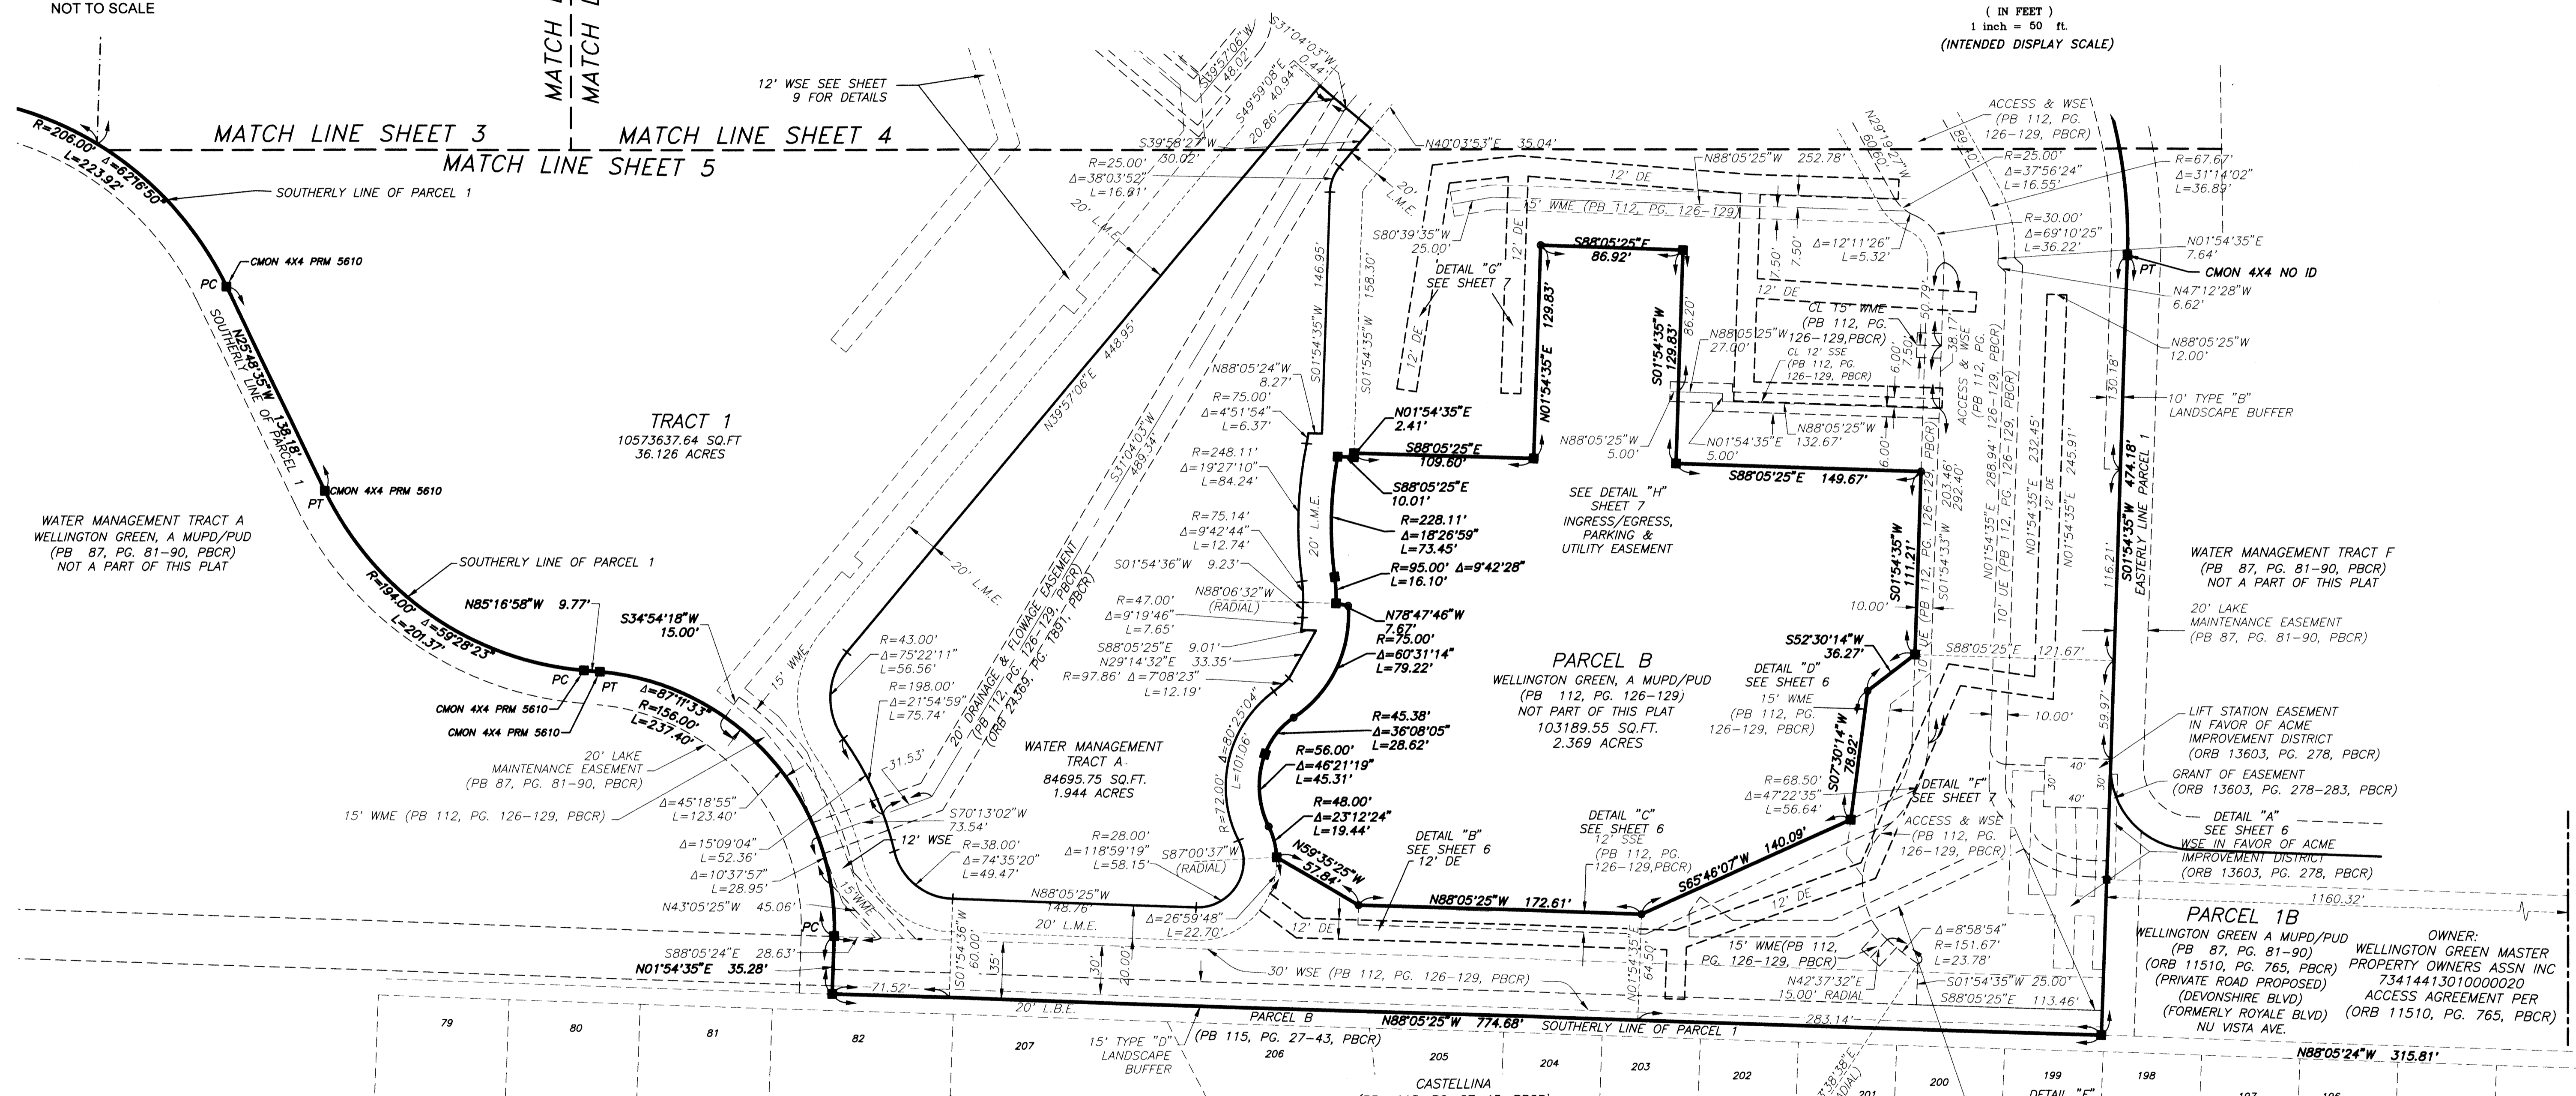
NOT TO SCALE

( IN FEET )
1 inch = 50 ft.
(INTENDED DISPLAY SCALE)

MATCH LINE
MATCH LINE

12' WSE SEE SHEET 9 FOR DETAILS

MATCH LINE SHEET 3
MATCH LINE SHEET 4
MATCH LINE SHEET 5

R=206.00'
Δ=6°16'50"
L=223.92'
SOUTHERLY LINE OF PARCEL 1

S39°57'06"W 48.02'
S31°04'03"W 0.44'
S49°59'08"E 40.94'
20.86'
S39°58'27"W 30.02'
N40°03'53"E 35.04'

R=25.00'
Δ=38°03'52"
L=16.61'
20' L.M.E.
20' L.M.E.

ACCESS & WSE (PB 112, PG. 126-129, PBCR)
N29°19'27"W 60.00'
N88°05'25"W 252.78'
R=25.00'
Δ=37°56'24"
L=16.55'
R=67.67'
Δ=31°14'02"
L=36.89'
12' DE
15' WME (PB 112, PG. 126-129)
S80°39'35"W 25.00'
12' DE
R=30.00'
Δ=69°10'25"
L=36.22'
Δ=12°11'26"
L=5.32'
N01°54'35"E 7.64'
CMON 4X4 NO ID
PT
N47°12'28"W 6.62'

CMON 4X4 PRM 5610
PC
N25°48'35"W 138.18'
SOUTHERLY LINE OF PARCEL 1

S88°05'25"E 86.92'
DETAIL "G" SEE SHEET 7
12' DE
S01°54'35"W 158.30'
S01°54'35"W 146.95'
N01°54'35"E 129.83'
S01°54'35"W 129.83'
86.20'
7.50'
7.50'
50.79'
12' DE
CL 15' WME (PB 112, PG. 126-129,PBCR)
N88°05'25"W 27.00'
CL 12' SSE (PB 112, PG. 126-129, PBCR)
6.00'
7.50'
38.17'
ACCESS & WSE (PB 112, PG. 126-129, PBCR)
N88°05'25"W 12.00'

TRACT 1
10573637.64 SQ.FT
36.126 ACRES

N39°57'06"E 448.95'
N88°05'24"W 8.27'
R=75.00'
Δ=4°51'54"
L=6.37'
N01°54'35"E 2.41'
S88°05'25"E 109.60'
N88°05'25"W 5.00'
N01°54'35"E 132.67'
N88°05'25"W 5.00'
N88°05'25"W
130.18'
10' TYPE "B" LANDSCAPE BUFFER

CMON 4X4 PRM 5610
PT
R=248.11'
Δ=19°27'10"
L=84.24'
S31°04'03"W 489.34'
S88°05'25"E 10.01'
S88°05'25"E 149.67'
6.00'

WATER MANAGEMENT TRACT A
WELLINGTON GREEN, A MUPD/PUD
(PB 87, PG. 81-90, PBCR)
NOT A PART OF THIS PLAT

R=75.14'
Δ=9°42'44"
L=12.74'
20' L.M.E.
R=228.11'
Δ=18°26'59"
L=73.45'
SEE DETAIL "H" SHEET 7
INGRESS/EGRESS, PARKING & UTILITY EASEMENT
S01°54'35"W 111.21'
S01°54'33"W 203.46'
292.40'
N01°54'35"E 288.94'
10' UE (PB 112, PG. 126-129, PBCR)
N01°54'35"E 232.45'
12' DE
N01°54'35"E 245.91'
116.21'
S01°54'35"W 474.18'
EASTERLY LINE PARCEL 1

SOUTHERLY LINE OF PARCEL 1
20' L.M.E.
S01°54'36"W 9.23'
N88°06'32"W (RADIAL)
R=95.00' Δ=9°42'28"
L=16.10'
WATER MANAGEMENT TRACT F
(PB 87, PG. 81-90, PBCR)
NOT A PART OF THIS PLAT

N85°16'58"W 9.77'
S34°54'18"W 15.00'
R=194.00'
Δ=59°28'23"
L=201.37'
R=47.00'
Δ=9°19'46"
L=7.65'
N78°47'46"W 7.67'
R=75.00'
Δ=60°31'14"
L=79.22'
10.00'
20' LAKE MAINTENANCE EASEMENT
(PB 87, PG. 81-90, PBCR)

R=43.00'
Δ=75°22'11"
L=56.56'
20' DRAINAGE & FLOWAGE EASEMENT (PB 112, PG. 126-129, PBCR) (ORB 24365, PG. 1891, PBCR)
S88°05'25"E 9.01'
N29°14'32"E 33.35'
R=97.86' Δ=7°08'23"
L=12.19'
S52°30'14"W 36.27'
S88°05'25"E 121.67'

PC
PT
Δ=87°11'33"
R=156.00'
L=237.40'
CMON 4X4 PRM 5610
CMON 4X4 PRM 5610
15' WME
R=198.00'
Δ=21°54'59"
L=75.74'
PARCEL B
WELLINGTON GREEN, A MUPD/PUD
(PB 112, PG. 126-129)
NOT PART OF THIS PLAT
103189.55 SQ.FT.
2.369 ACRES
DETAIL "D" SEE SHEET 6
15' WME (PB 112, PG. 126-129, PBCR)
10.00'
LIFT STATION EASEMENT IN FAVOR OF ACME IMPROVEMENT DISTRICT
(ORB 13603, PG. 278, PBCR)

20' LAKE MAINTENANCE EASEMENT
(PB 87, PG. 81-90, PBCR)
15' WME (PB 112, PG. 126-129, PBCR)
Δ=45°18'55"
L=123.40'
31.53'
WATER MANAGEMENT TRACT A
84695.75 SQ.FT.
1.944 ACRES
Δ=80°25'04"
R=72.00'
L=101.06'
R=45.38'
Δ=36°08'05"
L=28.62'
R=56.00'
Δ=46°21'19"
L=45.31'
S07°30'14"W 78.92'
40'
30'
40'
30'
59.97'
GRANT OF EASEMENT
(ORB 13603, PG. 278-283, PBCR)

S70°13'02"W 73.54'
12' WSE
Δ=15°09'04"
L=52.36'
Δ=10°37'57"
L=28.95'
R=38.00'
Δ=74°35'20"
L=49.47'
R=28.00'
Δ=118°59'19"
L=58.15'
R=48.00'
Δ=23°12'24"
L=19.44'
R=68.50'
Δ=47°22'35"
L=56.64'
DETAIL "F" SEE SHEET 7
ACCESS & WSE (PB 112, PG. 126-129, PBCR)
DETAIL "A" SEE SHEET 6
WSE IN FAVOR OF ACME IMPROVEMENT DISTRICT
(ORB 13603, PG. 278, PBCR)

DETAIL "B" SEE SHEET 6
12' DE
DETAIL "C" SEE SHEET 6
12' SSE (PB 112, PG. 126-129,PBCR)
S87°00'37"W (RADIAL)
N59°35'25"W 57.84'
S65°46'07"W 140.09'
N88°05'25"W 172.61'
12' DE
N88°05'25"W 148.76'
20' L.M.E.
Δ=26°59'48"
L=22.70'
N43°05'25"W 45.06'
15' WME
1160.32'

PC
S88°05'24"E 28.63'
N01°54'35"E 35.28'
S01°54'36"W 60.00'
35'
30'
40.00'
12' DE
N01°54'35"E 64.50'
15' WME(PB 112, PG. 126-129, PBCR)
Δ=8°58'54"
R=151.67'
L=23.78'
N42°37'32"E 15.00' RADIAL
S01°54'35"W 25.00'
S88°05'25"E 113.46'

PARCEL 1B
WELLINGTON GREEN A MUPD/PUD
(PB 87, PG. 81-90)
(ORB 11510, PG. 765, PBCR)
(PRIVATE ROAD PROPOSED)
(DEVONSHIRE BLVD)
(FORMERLY ROYALE BLVD)
NU VISTA AVE.

OWNER:
WELLINGTON GREEN MASTER PROPERTY OWNERS ASSN INC
73414413010000020
ACCESS AGREEMENT PER
(ORB 11510, PG. 765, PBCR)

30' WSE (PB 112, PG. 126-129, PBCR)
71.52'
20' L.B.E.
PARCEL B
N88°05'25"W 774.68'
SOUTHERLY LINE OF PARCEL 1
283.14'
N88°05'24"W 315.81'

79
80
81
82
207
15' TYPE "D" LANDSCAPE BUFFER
(PB 115, PG. 27-43, PBCR)
206
205
CASTELLINA
204
203
202
201
200
199
198
DETAIL "E"
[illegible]